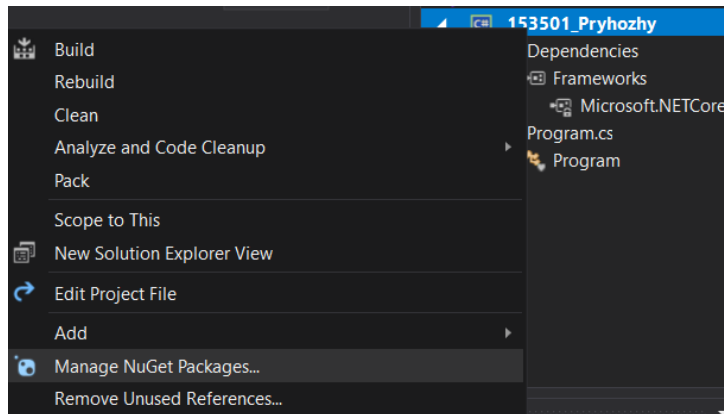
Build
Rebuild
Clean
Analyze and Code Cleanup
Pack
Scope to This
New Solution Explorer View
Edit Project File
Add
Manage NuGet Packages...
Remove Unused References...

C# 153501_Pryhozhy
Dependencies
Frameworks
Microsoft.NETCore
Program.cs
Program